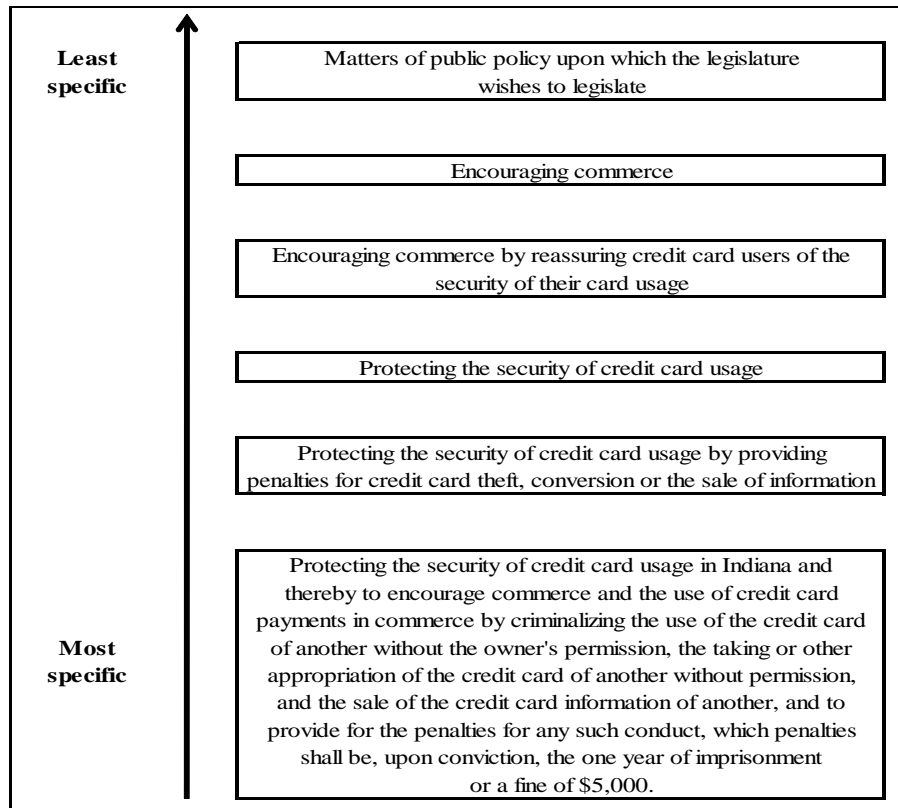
Least specific

Matters of public policy upon which the legislature wishes to legislate

Encouraging commerce

Encouraging commerce by reassuring credit card users of the security of their card usage

Protecting the security of credit card usage

Protecting the security of credit card usage by providing penalties for credit card theft, conversion or the sale of information

Most specific

Protecting the security of credit card usage in Indiana and thereby to encourage commerce and the use of credit card payments in commerce by criminalizing the use of the credit card of another without the owner's permission, the taking or other appropriation of the credit card of another without permission, and the sale of the credit card information of another, and to provide for the penalties for any such conduct, which penalties shall be, upon conviction, the one year of imprisonment or a fine of \$5,000.